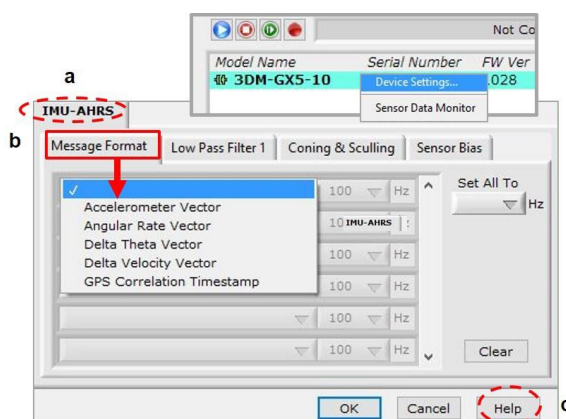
Not Co

Model Name Serial Number FW Ver
3DM-GX5-10 .028

Device Settings...

Sensor Data Monitor

a

IMU-AHRS

b

Message Format

Low Pass Filter 1

Coning & Sculling

Sensor Bias

✓

Accelerometer Vector
Angular Rate Vector
Delta Theta Vector
Delta Velocity Vector
GPS Correlation Timestamp

100 Hz
10 IMU-AHRS
100 Hz
100 Hz
100 Hz
100 Hz

Set All To

Hz

Clear

OK

Cancel

Help

c